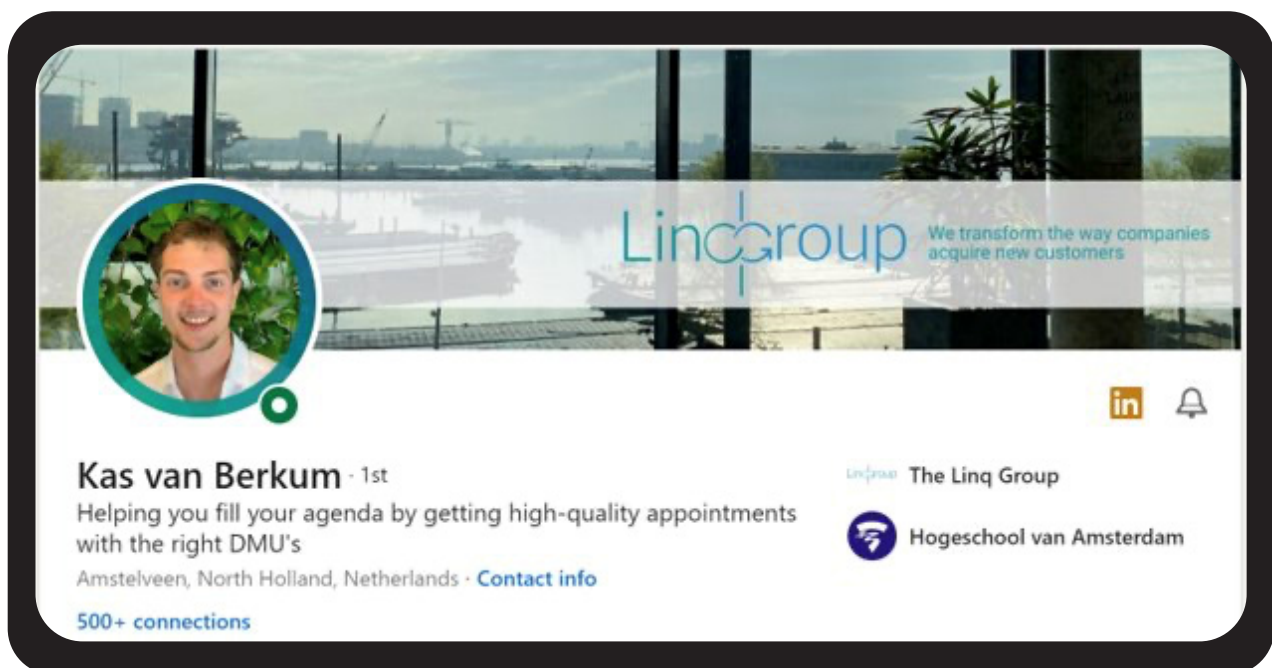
LincGroup We transform the way companies acquire new customers

in

Kas van Berkum · 1st

Helping you fill your agenda by getting high-quality appointments with the right DMU's

Amstelveen, North Holland, Netherlands · Contact info

500+ connections

LincGroup The Linq Group

Hogeschool van Amsterdam